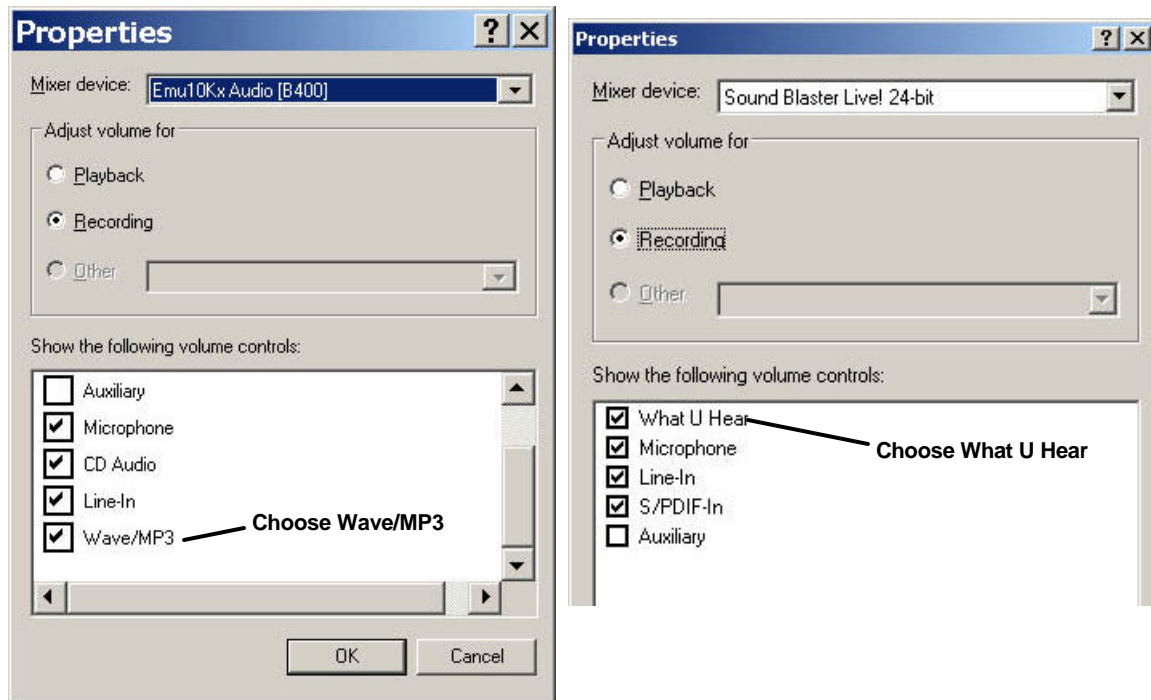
Properties

?

Mixer device: Emu10Kx Audio [B400]

Adjust volume for

Playback

Recording

Other

Show the following volume controls:

Auxiliary

Microphone

CD Audio

Line-In

Wave/MP3

Choose Wave/MP3

OK

Cancel

Properties

?

Mixer device: Sound Blaster Live! 24-bit

Adjust volume for

Playback

Recording

Other

Show the following volume controls:

What U Hear

Microphone

Line-In

S/PDIF-In

Auxiliary

Choose What U Hear